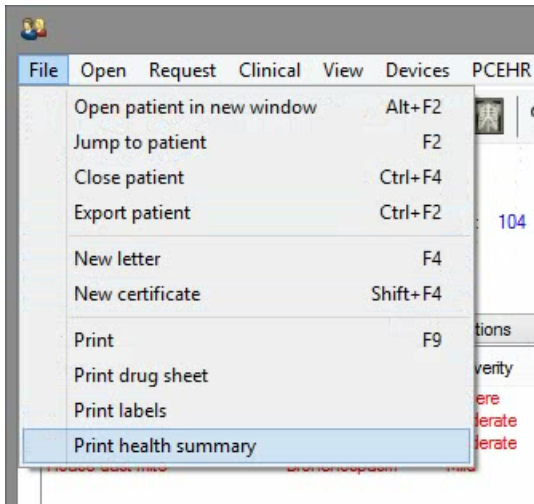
File Open Request Clinical View Devices PCEHR

Open patient in new window Alt+F2
Jump to patient F2
Close patient Ctrl+F4
Export patient Ctrl+F2

New letter F4
New certificate Shift+F4

Print F9
Print drug sheet
Print labels
Print health summary

104
tions
verity
ere
derate
derate